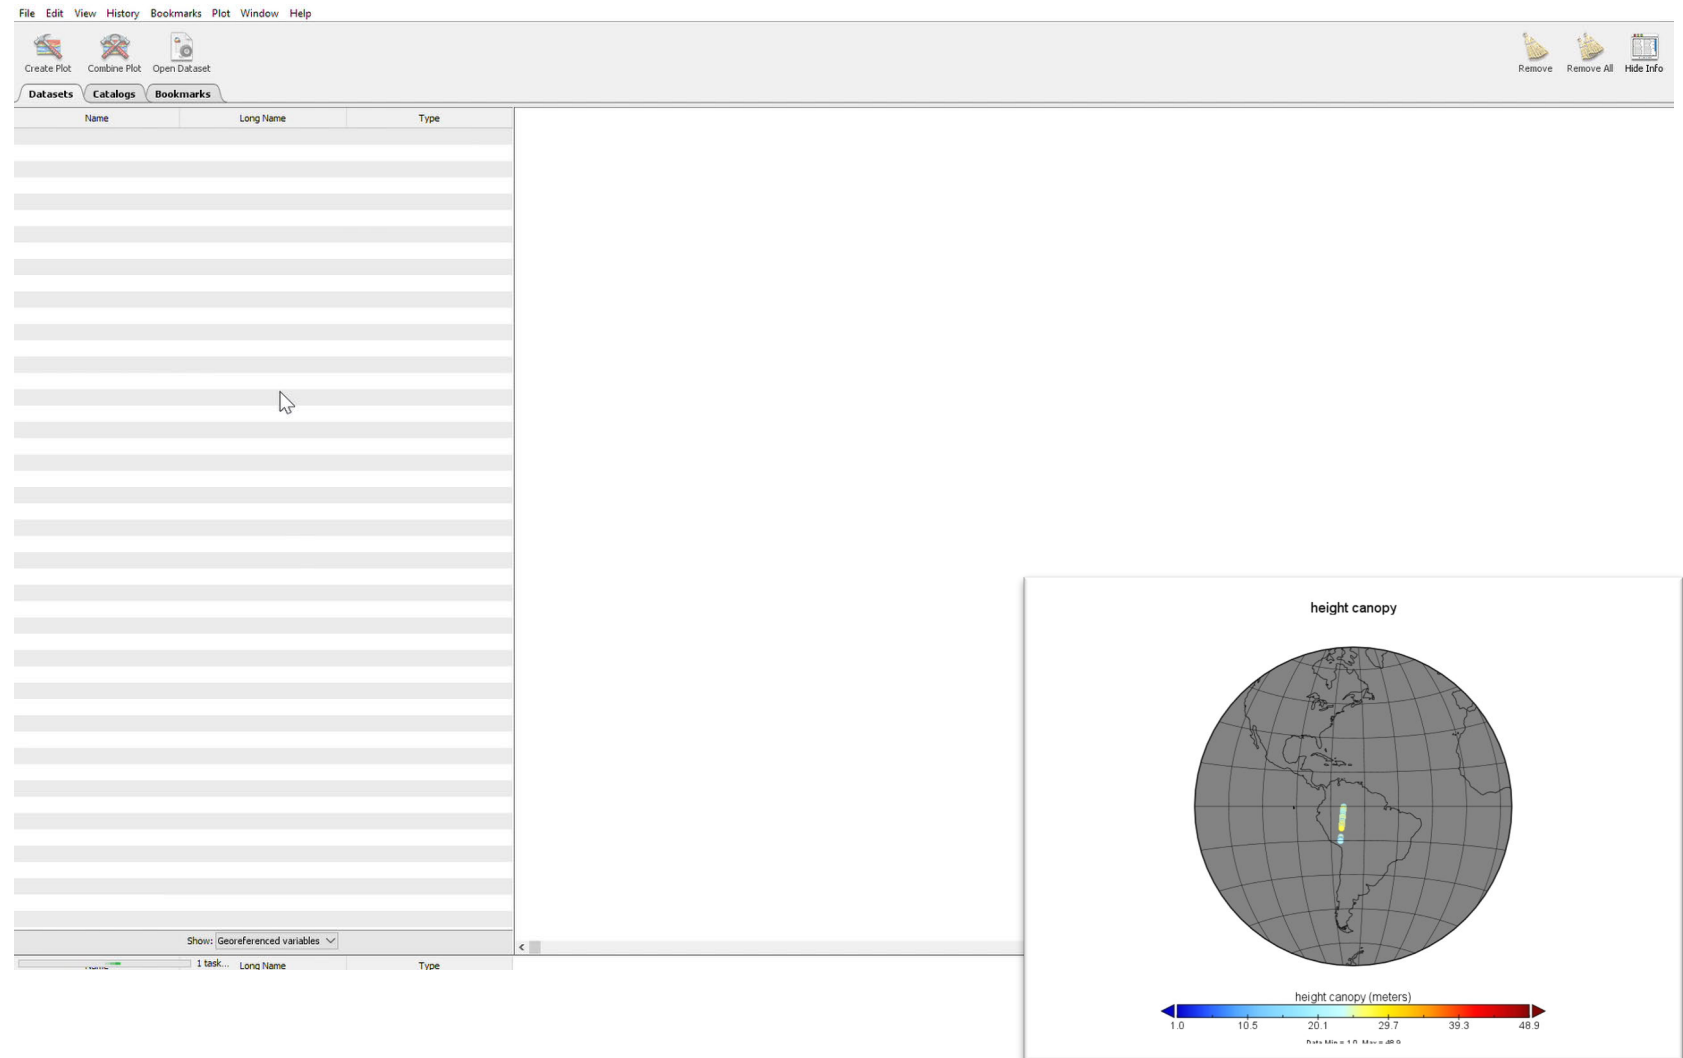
File Edit View History Bookmarks Plot Window Help

Create Plot Combine Plot Open Dataset

Remove Remove All Hide Info

Datasets Catalogs Bookmarks

| Name | Long Name | Type |
|---|---|---|

Show: Georeferenced variables

1 task... Long Name Type

height canopy

height canopy (meters)

1.0 10.5 20.1 29.7 39.3 48.9

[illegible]